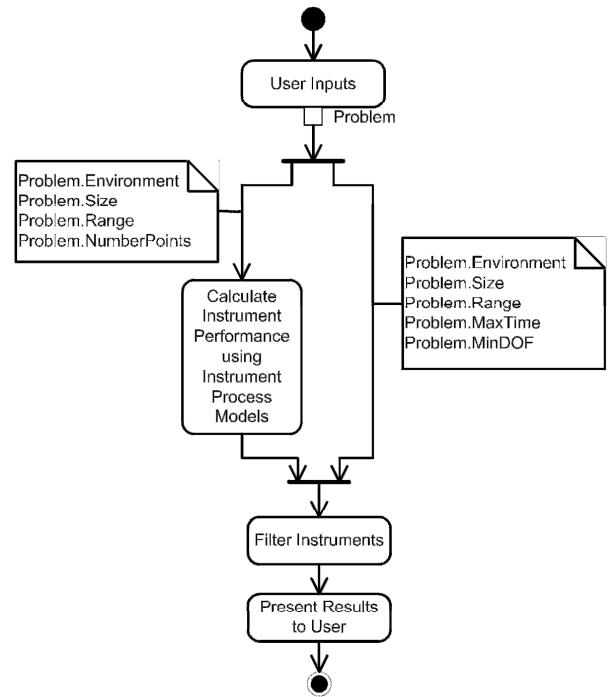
User Inputs

Problem

Problem.Environment
Problem.Size
Problem.Range
Problem.NumberPoints

Calculate Instrument Performance using Instrument Process Models

Problem.Environment
Problem.Size
Problem.Range
Problem.MaxTime
Problem.MinDOF

Filter Instruments

Present Results to User